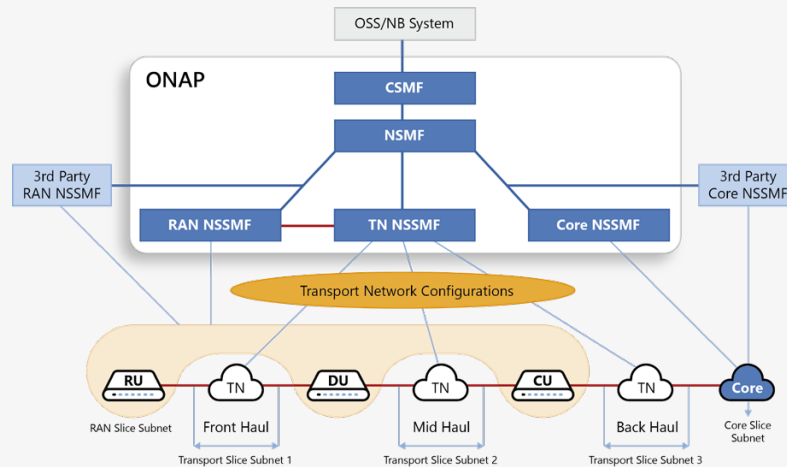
OSS/NB System

ONAP

CSMF

NSMF

3rd Party RAN NSSMF

3rd Party Core NSSMF

RAN NSSMF

TN NSSMF

Core NSSMF

Transport Network Configurations

RU

TN

DU

TN

CU

TN

Core

RAN Slice Subnet

Front Haul

Mid Haul

Back Haul

Core Slice Subnet

Transport Slice Subnet 1

Transport Slice Subnet 2

Transport Slice Subnet 3